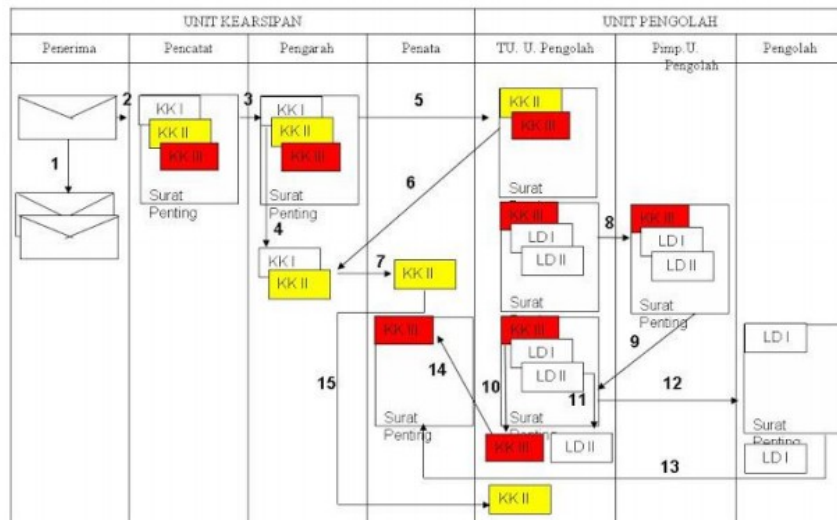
UNIT KEARSIPAN

UNIT PENGOLAH

Penerima

Pencatat

Pengarah

Penata

TU. U. Pengolah

Pimp.U. Pengolah

Pengolah

1

2

KK I

KK II

KK III

Surat Penting

3

KK I

KK II

KK III

Surat Penting

4

KK I

KK II

5

6

7

KK II

KK II

KK III

Surat

KK III

LD I

LD II

Surat

8

KK III

LD I

LD II

Surat Penting

9

KK III

LD I

LD II

Surat

10

11

KK III

LD II

12

LD I

Surat Penting

LD I

13

KK III

Surat Penting

14

15

KK II